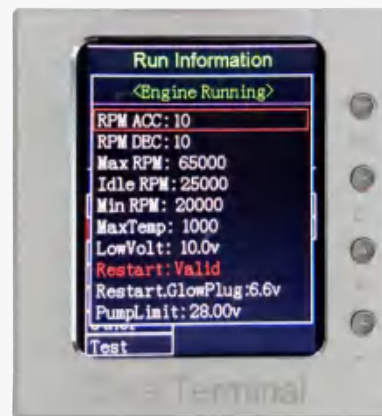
Run Information

<Engine Running>

RPM ACC: 10
RPM DEC: 10
Max RPM: 65000
Idle RPM: 25000
Min RPM: 20000
MaxTemp: 1000
LowVolt: 10.0v
Restart: Valid
Restart.GlowPlug: 6.6v
PumpLimit: 28.00v

Test

Terminal